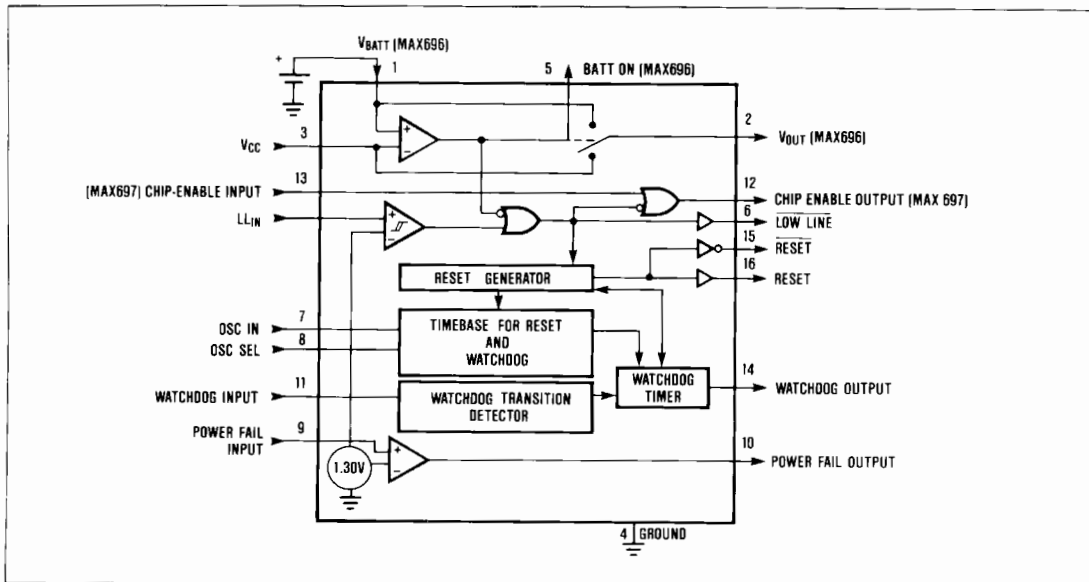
$V_{BATT}$ (MAX696)
1
5 BATT ON (MAX696)
2
$V_{OUT}$ (MAX696)
$V_{CC}$
3
(MAX697) CHIP-ENABLE INPUT
13
12
CHIP ENABLE OUTPUT (MAX 697)
$LL_{IN}$
6
$\overline{LOW\ LINE}$
15
$\overline{RESET}$
16
RESET
RESET GENERATOR
7
OSC IN
8
OSC SEL
TIMEBASE FOR RESET AND WATCHDOG
WATCHDOG INPUT
11
WATCHDOG TRANSITION DETECTOR
WATCHDOG TIMER
14
WATCHDOG OUTPUT
POWER FAIL INPUT
9
1.30V
10
POWER FAIL OUTPUT
4 GROUND